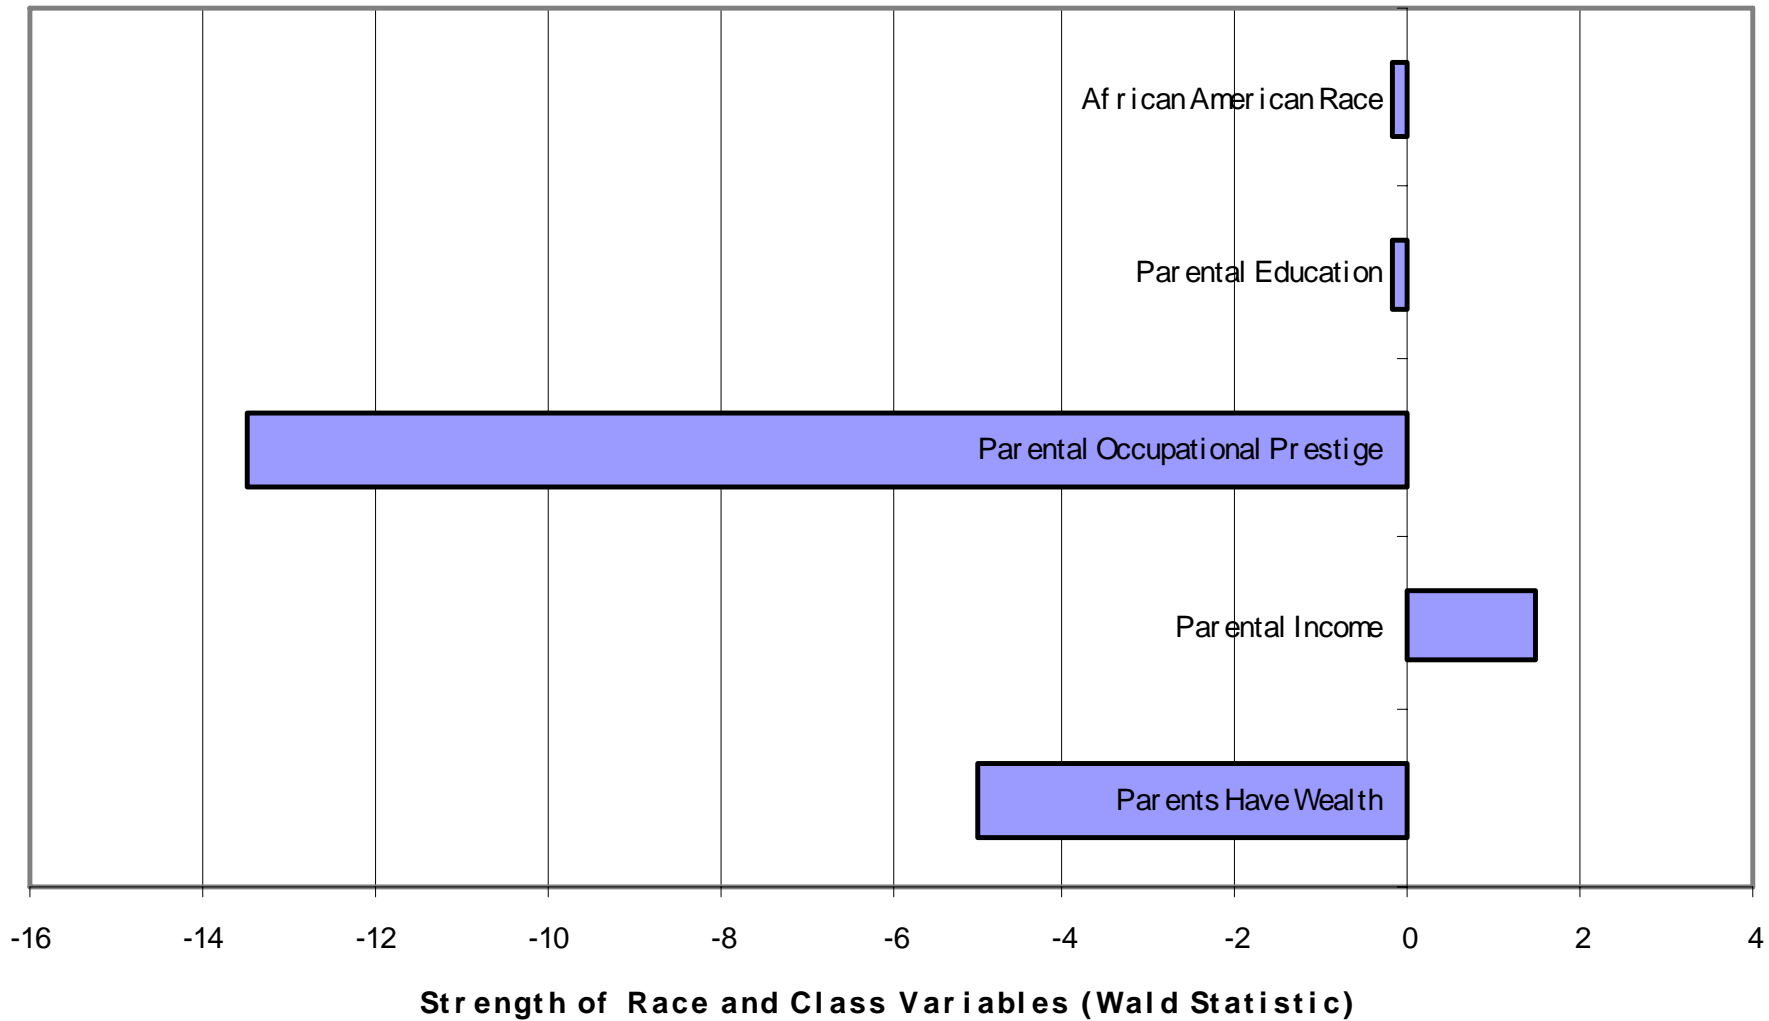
African American Race

Parental Education

Parental Occupational Prestige

Parental Income

Parents Have Wealth

-16 -14 -12 -10 -8 -6 -4 -2 0 2 4

Strength of Race and Class Variables (Wald Statistic)